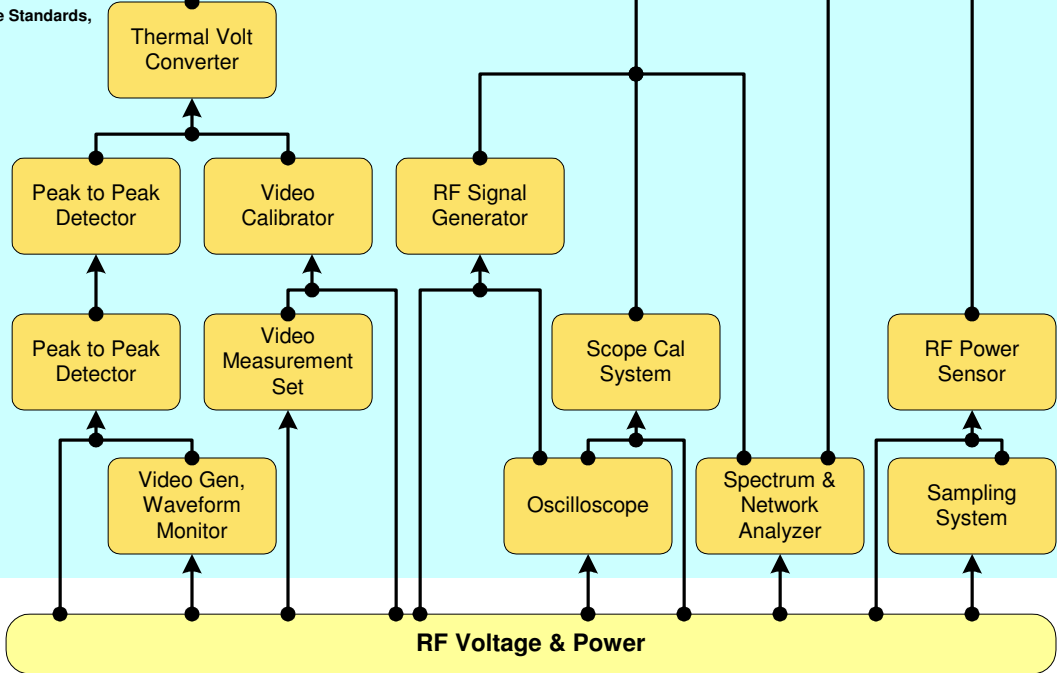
e Standards,

Thermal Volt Converter

Peak to Peak Detector

Video Calibrator

RF Signal Generator

Peak to Peak Detector

Video Measurement Set

Scope Cal System

RF Power Sensor

Video Gen, Waveform Monitor

Oscilloscope

Spectrum & Network Analyzer

Sampling System

RF Voltage & Power